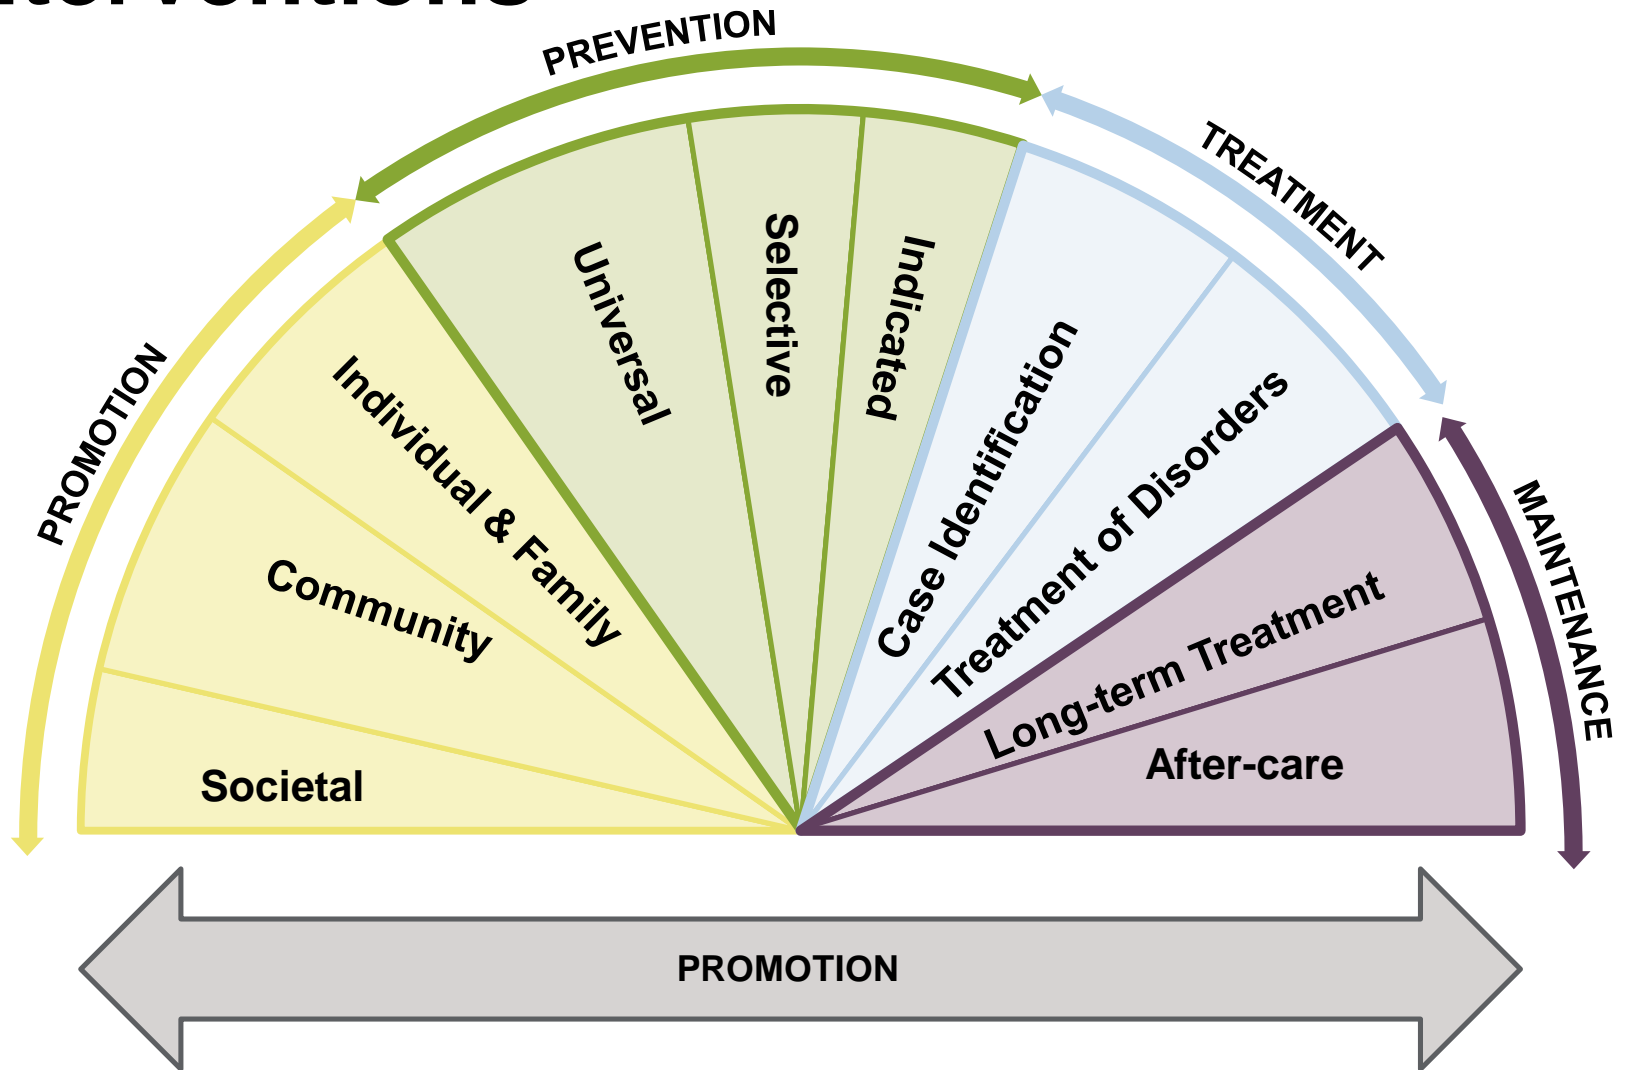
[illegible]terventions

PROMOTION

PREVENTION

TREATMENT

MAINTENANCE

Societal

Community

Individual & Family

Universal

Selective

Indicated

Case Identification

Treatment of Disorders

Long-term Treatment

After-care

PROMOTION